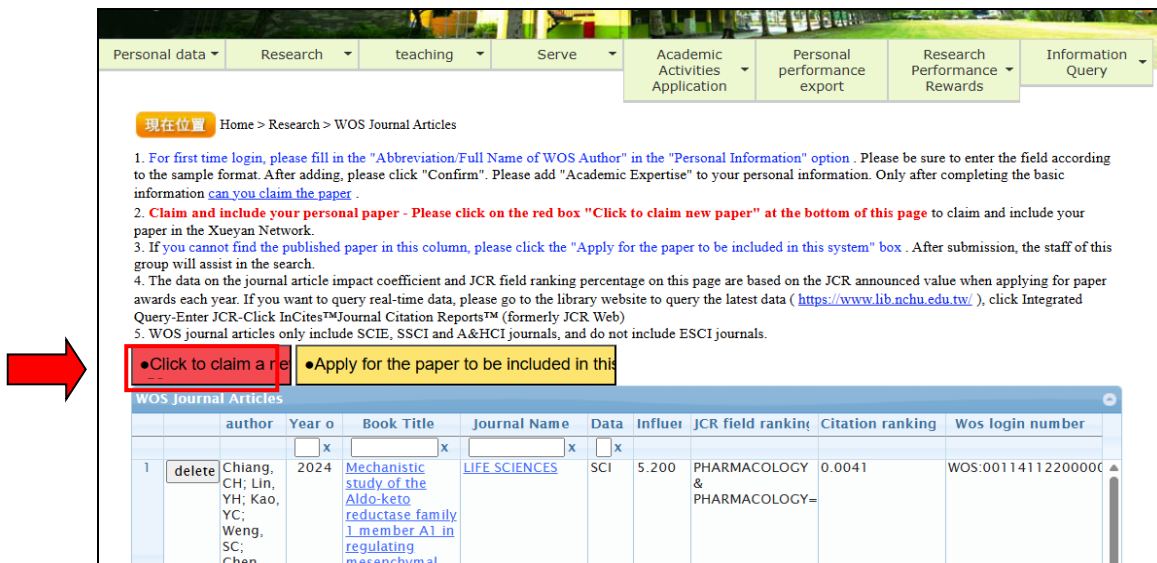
Personal data | Research | teaching | Serve | Academic Activities Application | Personal performance export | Research Performance Rewards | Information Query

現在位置 Home > Research > WOS Journal Articles

1. For first time login, please fill in the "Abbreviation/Full Name of WOS Author" in the "Personal Information" option . Please be sure to enter the field according to the sample format. After adding, please click "Confirm". Please add "Academic Expertise" to your personal information. Only after completing the basic information can you claim the paper .
2. Claim and include your personal paper - Please click on the red box "Click to claim new paper" at the bottom of this page to claim and include your paper in the Xueyan Network.
3. If you cannot find the published paper in this column, please click the "Apply for the paper to be included in this system" box . After submission, the staff of this group will assist in the search.
4. The data on the journal article impact coefficient and JCR field ranking percentage on this page are based on the JCR announced value when applying for paper awards each year. If you want to query real-time data, please go to the library website to query the latest data ( https://www.lib.nchu.edu.tw/ ), click Integrated Query-Enter JCR-Click InCites™Journal Citation Reports™ (formerly JCR Web)
5. WOS journal articles only include SCIE, SSCI and A&HCI journals, and do not include ESCI journals.

●Click to claim a ne
●Apply for the paper to be included in this

WOS Journal Articles

| | | author | Year o | Book Title | Journal Name | Data | Influe | JCR field rankin | Citation ranking | Wos login number |
|---|---|---|---|---|---|---|---|---|---|---|
| | | | x | x | x | x | | | | |
| 1 | delete | Chiang, CH; Lin, YH; Kao, YC; Weng, SC; Chen | 2024 | Mechanistic study of the Aldo-keto reductase family 1 member A1 in regulating mesenchymal | LIFE SCIENCES | SCI | 5.200 | PHARMACOLOGY & PHARMACOLOGY= | 0.0041 | WOS:00114112200000 |